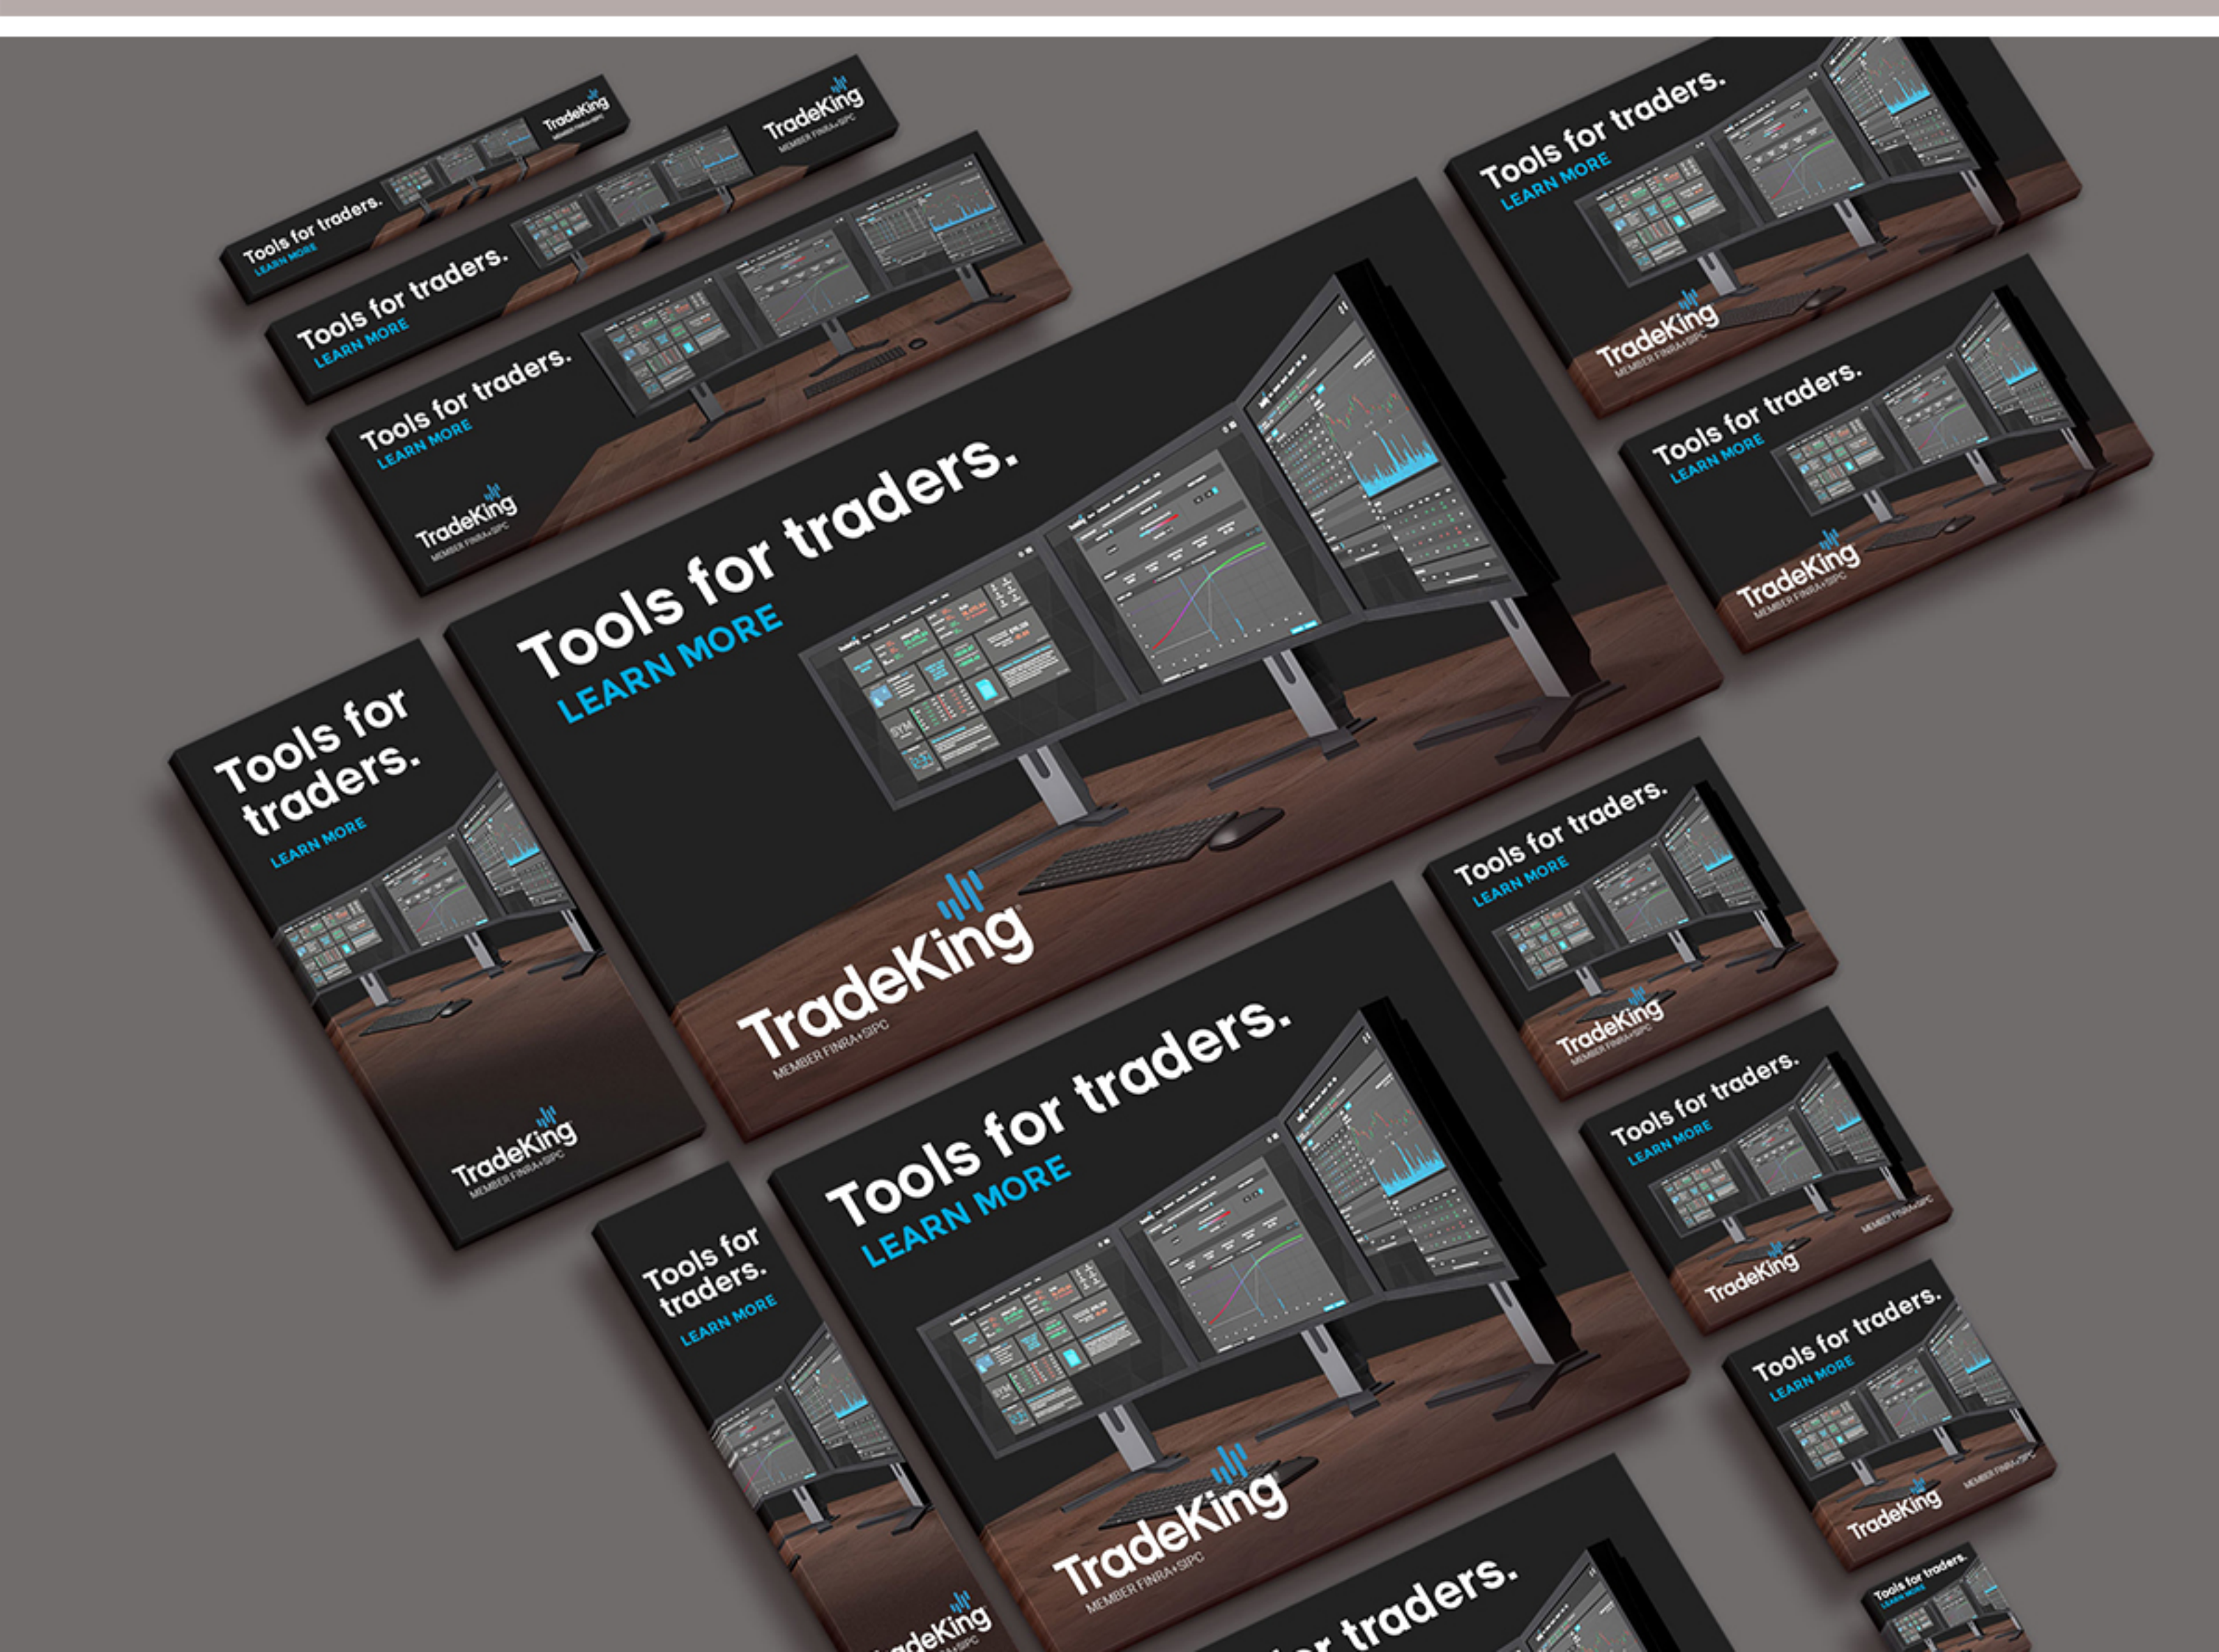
Tools for traders.
LEARN MORE
TradeKing
MEMBER FINRA+SIPC

Tools for traders.
LEARN MORE
TradeKing
MEMBER FINRA+SIPC

Tools for traders.
LEARN MORE
TradeKing
MEMBER FINRA+SIPC

Tools for traders.
LEARN MORE
TradeKing
MEMBER FINRA+SIPC

Tools for traders.
LEARN MORE
TradeKing
MEMBER FINRA+SIPC

Tools for traders.
LEARN MORE
TradeKing
MEMBER FINRA+SIPC

Tools for traders.
LEARN MORE
TradeKing
MEMBER FINRA+SIPC

Tools for traders.
LEARN MORE
TradeKing
MEMBER FINRA+SIPC

Tools for traders.
LEARN MORE
TradeKing
MEMBER FINRA+SIPC

Tools for traders.
LEARN MORE
TradeKing
MEMBER FINRA+SIPC

Tools for traders.
LEARN MORE
TradeKing
MEMBER FINRA+SIPC

Tools for traders.
LEARN MORE
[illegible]deKing
MEMBER FINRA+SIPC

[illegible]r traders.

Tools for traders.
LEARN MORE